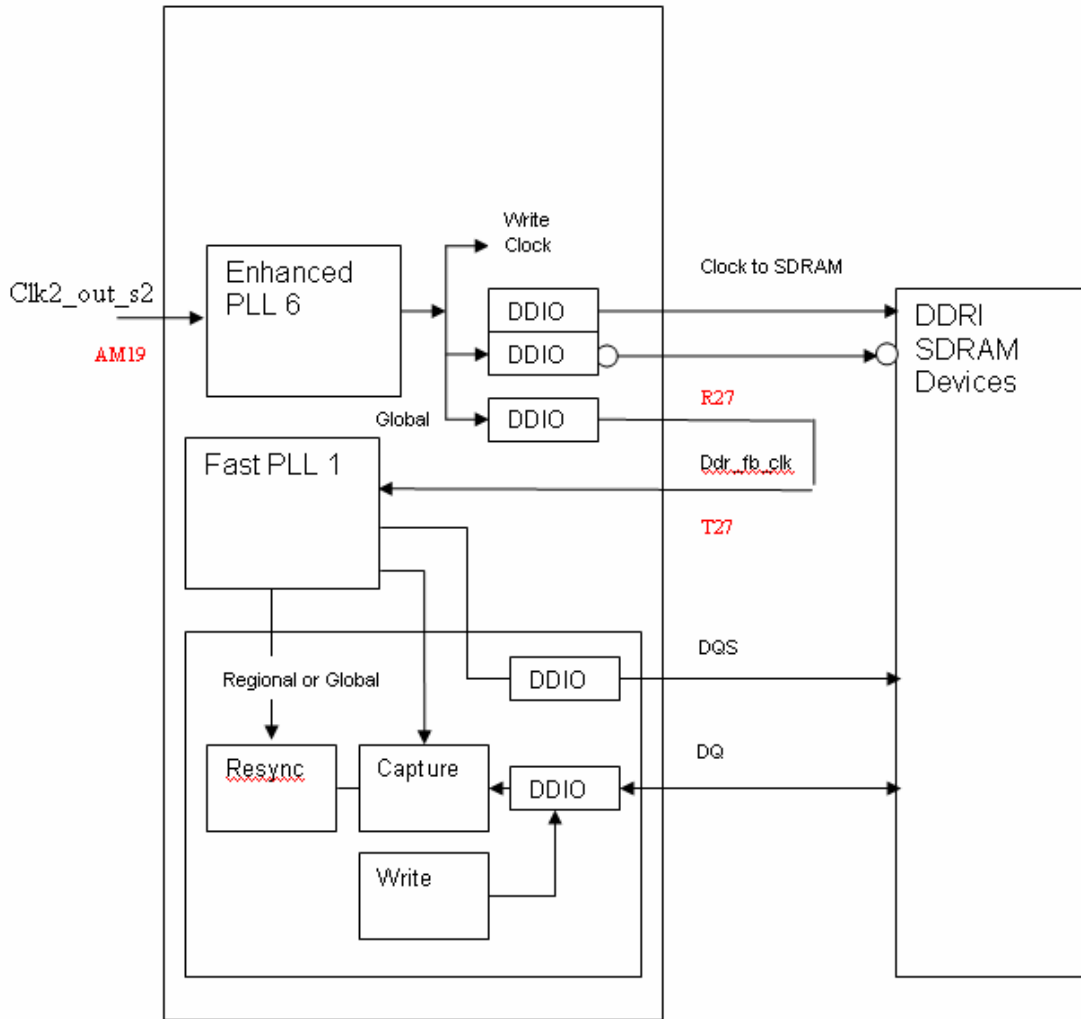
Write Clock

Clk2_out_s2

AM19

Enhanced PLL 6

Clock to SDRAM

DDIO

DDIO

DDRI SDRAM Devices

Global

DDIO

R27

Fast PLL 1

Ddr_fb_clk

T27

DQS

Regional or Global

DDIO

DQ

Resync

Capture

DDIO

Write